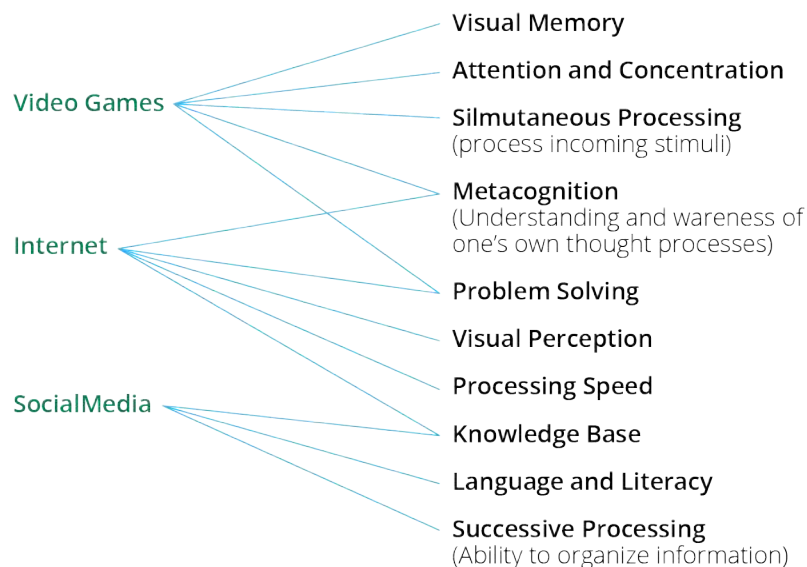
Video Games

Internet

SocialMedia

Visual Memory

Attention and Concentration

Silmutaneous Processing
(process incoming stimuli)

Metacognition
(Understanding and wareness of one's own thought processes)

Problem Solving

Visual Perception

Processing Speed

Knowledge Base

Language and Literacy

Successive Processing
(Ability to organize information)